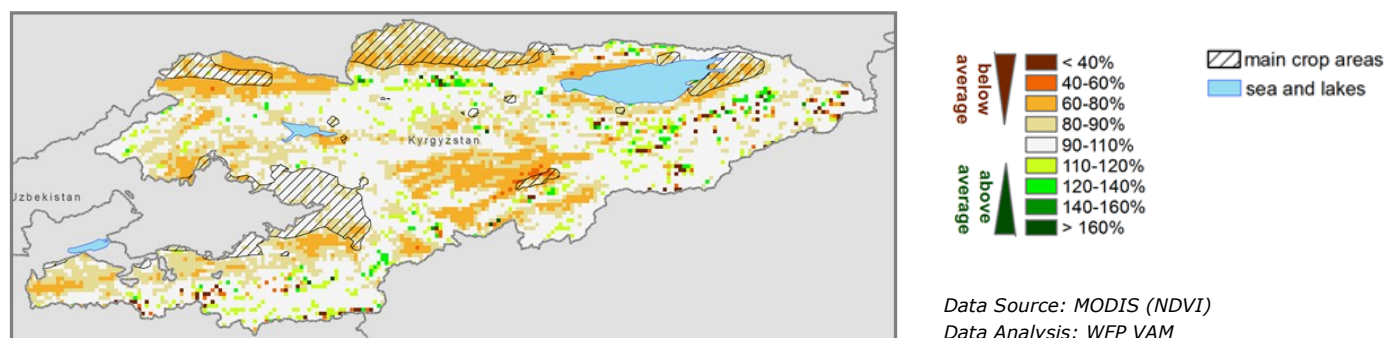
Kyrgyzstan
Uzbekistan

below average
< 40%
40-60%
60-80%
80-90%
90-110%
above average
110-120%
120-140%
140-160%
> 160%

main crop areas
sea and lakes

Data Source: MODIS (NDVI)
Data Analysis: WFP VAM